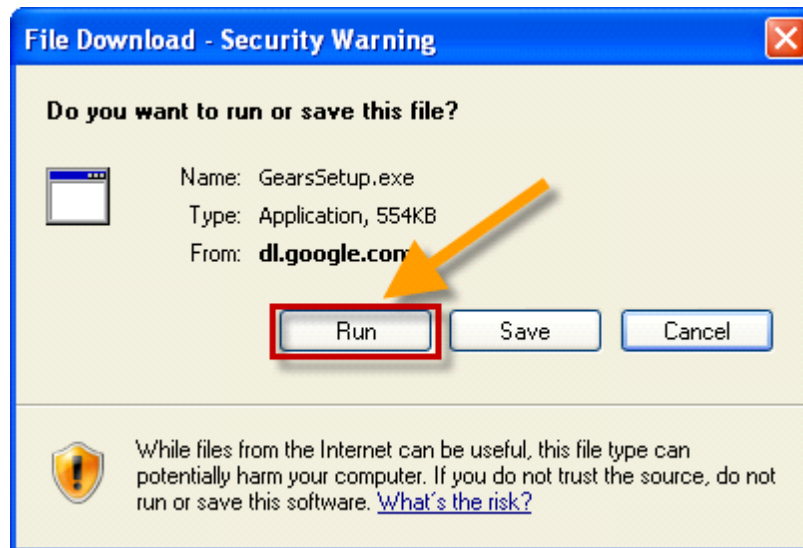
File Download - Security Warning

Do you want to run or save this file?

Name: GearsSetup.exe
Type: Application, 554KB
From: dl.google.com

Run
Save
Cancel

While files from the Internet can be useful, this file type can potentially harm your computer. If you do not trust the source, do not run or save this software. What's the risk?